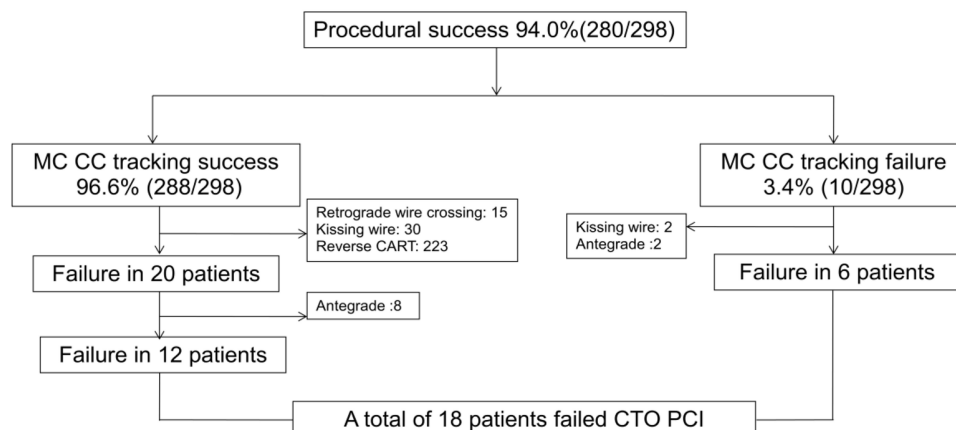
Procedural success 94.0%(280/298)

MC CC tracking success 96.6% (288/298)

Retrograde wire crossing: 15
Kissing wire: 30
Reverse CART: 223

Failure in 20 patients

Antegrade :8

Failure in 12 patients

MC CC tracking failure 3.4% (10/298)

Kissing wire: 2
Antegrade :2

Failure in 6 patients

A total of 18 patients failed CTO PCI